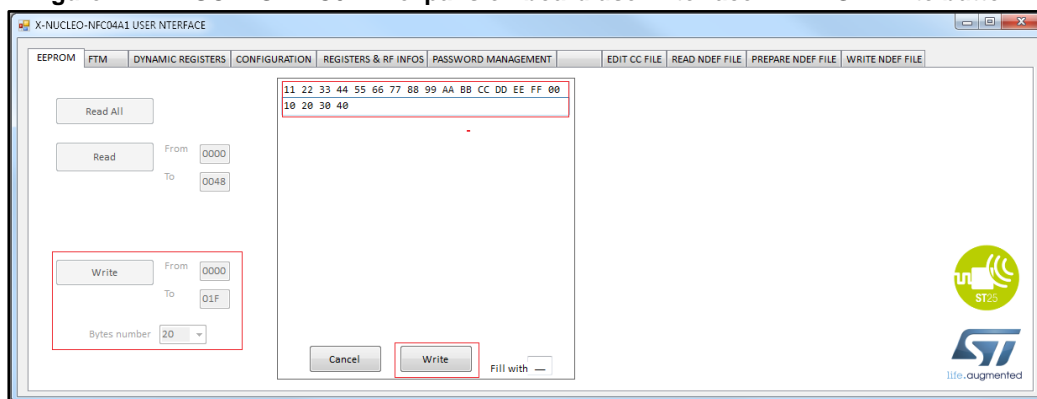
X-NUCLEO-NFC04A1 USER NTERFACE

EEPROM | FTM | DYNAMIC REGISTERS | CONFIGURATION | REGISTERS & RF INFOS | PASSWORD MANAGEMENT | EDIT CC FILE | READ NDEF FILE | PREPARE NDEF FILE | WRITE NDEF FILE

Read All

Read From 0000 To 0048

Write From 0000 To 01F

Bytes number 20

11 22 33 44 55 66 77 88 99 AA BB CC DD EE FF 00
10 20 30 40

Cancel Write Fill with

ST25

life.augmented